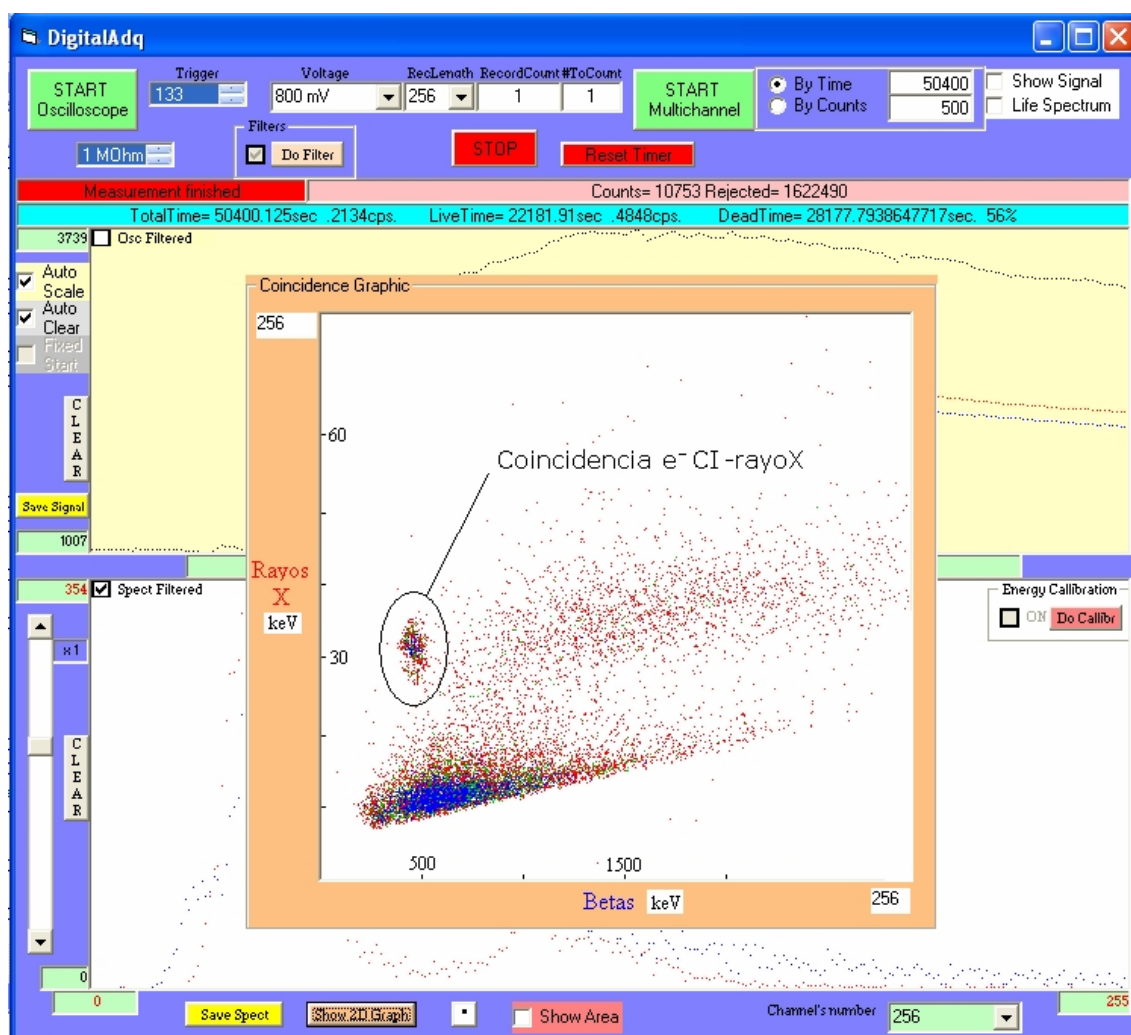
DigitalAdq

START Oscilloscope

Trigger
133

Voltage
800 mV

RecLenath
256

RecordCount
1

#ToCount
1

START Multichannel

By Time 50400
By Counts 500

Show Signal
Life Spectrum

1 MOhm

Filters
Do Filter

STOP

Reset Timer

Measurement finished

Counts= 10753 Rejected= 1622490

TotalTime= 50400.125sec .2134cps. LiveTime= 22181.91sec .4848cps. DeadTime= 28177.7938647717sec. 56%

3739 Osc Filtered

Auto Scale
Auto Clear
Fixed Start

C L E A R

Save Signal

1007

354 Spect Filtered

x1

C L E A R

0

0

Coincidence Graphic

256

60

Coincidencia e⁻ CI -rayoX

Rayos X keV

30

500

1500

Betas keV

256

Energy Callibration
ON Do Callibr

Save Spect

Show 2D Graph

Show Area

Channel's number 256

255